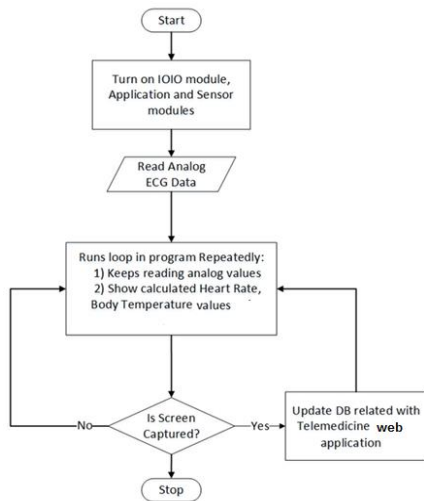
Start

Turn on IOIO module, Application and Sensor modules

Read Analog ECG Data

Runs loop in program Repeatedly:
1) Keeps reading analog values
2) Show calculated Heart Rate, Body Temperature values

Is Screen Captured?

No

Yes

Update DB related with Telemedicine web application

Stop